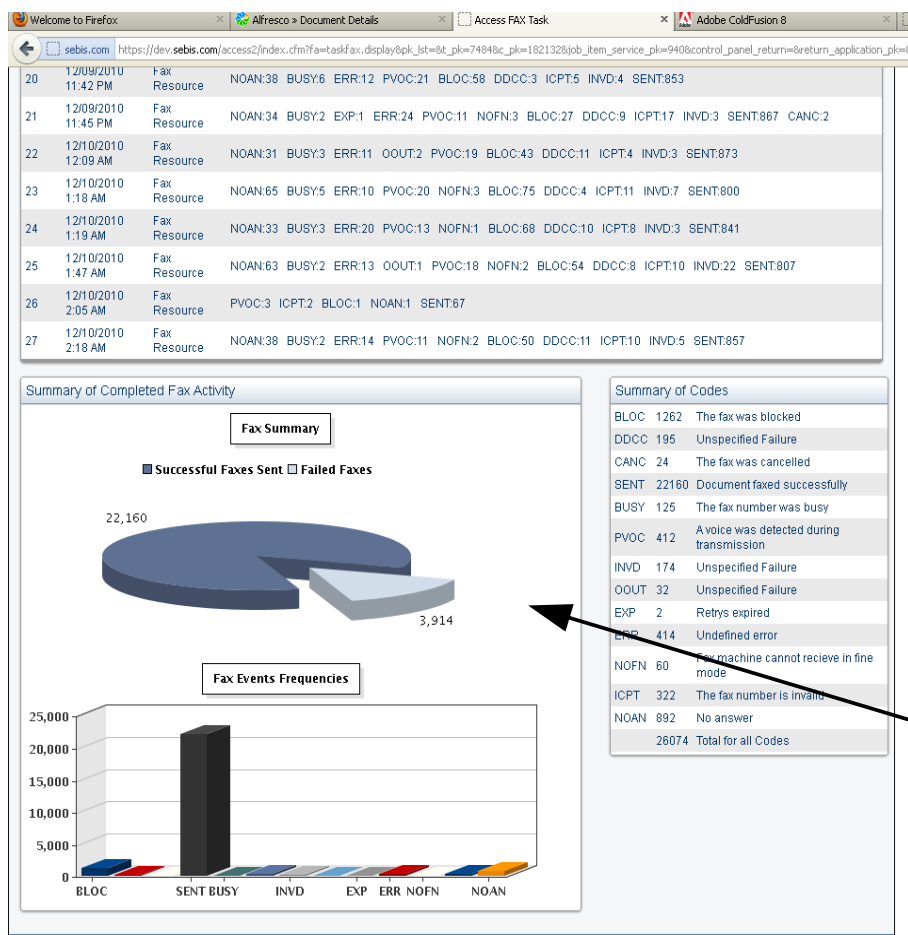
Welcome to Firefox | Alfresco » Document Details | Access FAX Task | Adobe ColdFusion 8

sebis.com https://dev.sebis.com/access2/index.cfm?fa=taskfax.display&pk_lst=&t_pk=7484&c_pk=182132&job_item_service_pk=940&control_panel_return=&return_application_pk=

| | | | |
|---|---|---|---|
| 20 | 12/09/2010 11:42 PM | Fax Resource | NOAN:38 BUSY:6 ERR:12 PVOC:21 BLOC:58 DDCC:3 ICPT:5 INVD:4 SENT:853 |
| 21 | 12/09/2010 11:45 PM | Fax Resource | NOAN:34 BUSY:2 EXP:1 ERR:24 PVOC:11 NOFN:3 BLOC:27 DDCC:9 ICPT:17 INVD:3 SENT:867 CANC:2 |
| 22 | 12/10/2010 12:09 AM | Fax Resource | NOAN:31 BUSY:3 ERR:11 OOUT:2 PVOC:19 BLOC:43 DDCC:11 ICPT:4 INVD:3 SENT:873 |
| 23 | 12/10/2010 1:18 AM | Fax Resource | NOAN:65 BUSY:5 ERR:10 PVOC:20 NOFN:3 BLOC:75 DDCC:4 ICPT:11 INVD:7 SENT:800 |
| 24 | 12/10/2010 1:19 AM | Fax Resource | NOAN:33 BUSY:3 ERR:20 PVOC:13 NOFN:1 BLOC:68 DDCC:10 ICPT:8 INVD:3 SENT:841 |
| 25 | 12/10/2010 1:47 AM | Fax Resource | NOAN:63 BUSY:2 ERR:13 OOUT:1 PVOC:18 NOFN:2 BLOC:54 DDCC:8 ICPT:10 INVD:22 SENT:807 |
| 26 | 12/10/2010 2:05 AM | Fax Resource | PVOC:3 ICPT:2 BLOC:1 NOAN:1 SENT:67 |
| 27 | 12/10/2010 2:18 AM | Fax Resource | NOAN:38 BUSY:2 ERR:14 PVOC:11 NOFN:2 BLOC:50 DDCC:11 ICPT:10 INVD:5 SENT:857 |

Summary of Completed Fax Activity

Fax Summary

Successful Faxes Sent Failed Faxes

22,160

3,914

Fax Events Frequencies

25,000
20,000
15,000
10,000
5,000
0

BLOC SENT BUSY INVD EXP ERR NOFN NOAN

Summary of Codes

| | | |
|---|---|---|
| BLOC | 1262 | The fax was blocked |
| DDCC | 195 | Unspecified Failure |
| CANC | 24 | The fax was cancelled |
| SENT | 22160 | Document faxed successfully |
| BUSY | 125 | The fax number was busy |
| PVOC | 412 | A voice was detected during transmission |
| INVD | 174 | Unspecified Failure |
| OOUT | 32 | Unspecified Failure |
| EXP | 2 | Retrys expired |
| ERR | 414 | Undefined error |
| NOFN | 60 | Fax machine cannot recieve in fine mode |
| ICPT | 322 | The fax number is invalid |
| NOAN | 892 | No answer |
| | 26074 | Total for all Codes |